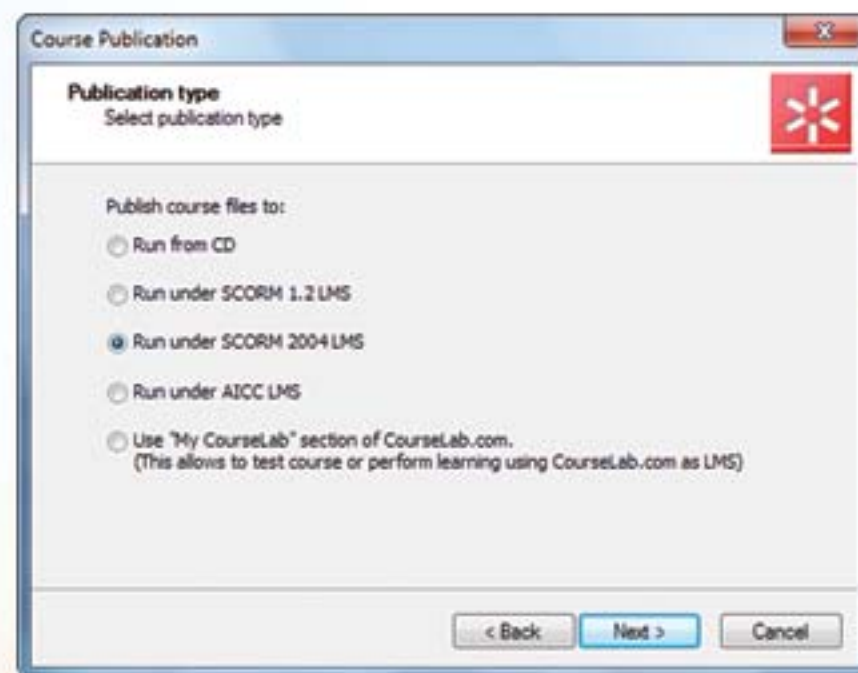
Course Publication

Publication type
Select publication type

Publish course files to:

Run from CD

Run under SCORM 1.2 LMS

Run under SCORM 2004 LMS

Run under AICC LMS

Use "My CourseLab" section of CourseLab.com.
(This allows to test course or perform learning using CourseLab.com as LMS)

< Back
Next >
Cancel